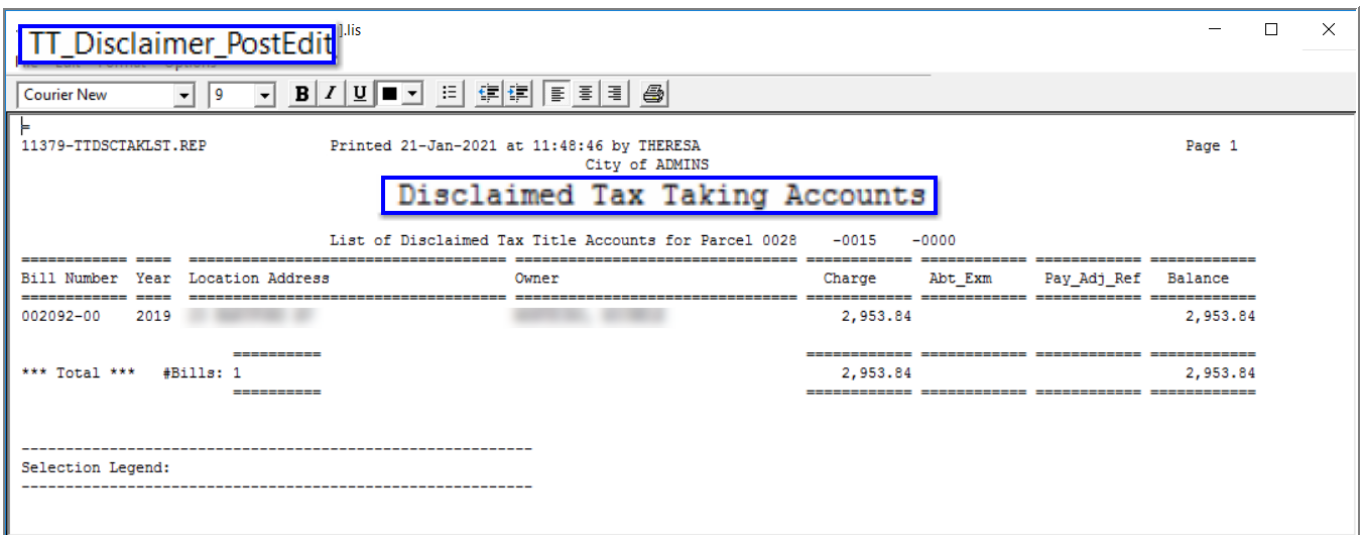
TT_Disclaimer_PostEdit ].lis

Courier New 9 B I U

11379-TTDSCTAKLST.REP Printed 21-Jan-2021 at 11:48:46 by THERESA Page 1
City of ADMINS

Disclaimed Tax Taking Accounts

List of Disclaimed Tax Title Accounts for Parcel 0028 -0015 -0000

| Bill Number | Year | Location Address | Owner | Charge | Abt_Exm | Pay_Adj_Ref | Balance |
|---|---|---|---|---|---|---|---|
| 002092-00 | 2019 | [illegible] | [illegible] | 2,953.84 | | | 2,953.84 |
| *** Total *** | | #Bills: 1 | | 2,953.84 | | | 2,953.84 |

Selection Legend: